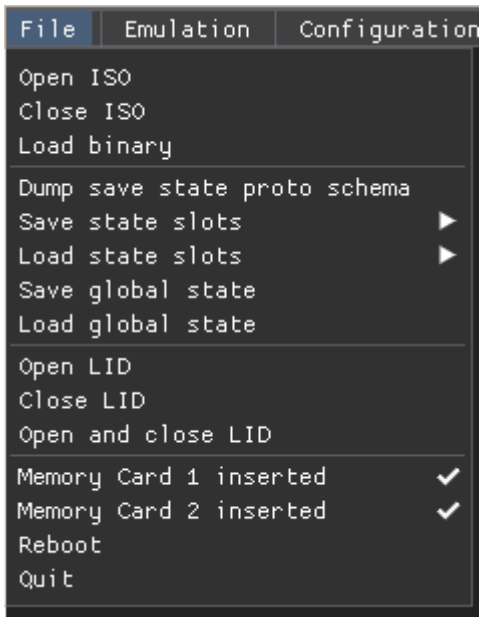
File Emulation Configuration

Open ISO
Close ISO
Load binary

Dump save state proto schema
Save state slots ▶
Load state slots ▶
Save global state
Load global state

Open LID
Close LID
Open and close LID

Memory Card 1 inserted ✔
Memory Card 2 inserted ✔
Reboot
Quit